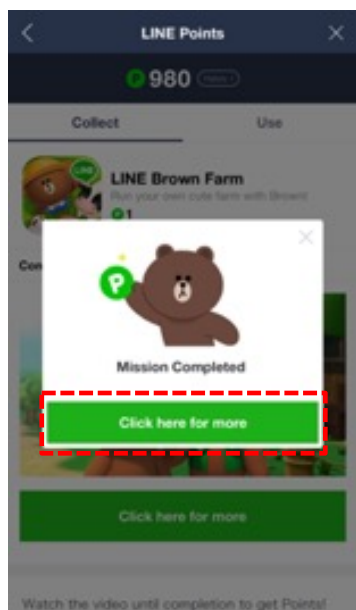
LINE Points

980 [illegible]

Collect

Use

LINE Brown Farm

Run your own cute farm with Brown!

1

Co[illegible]

Mission Completed

Click here for more

Click here for more

Watch the video until completion to get Points!